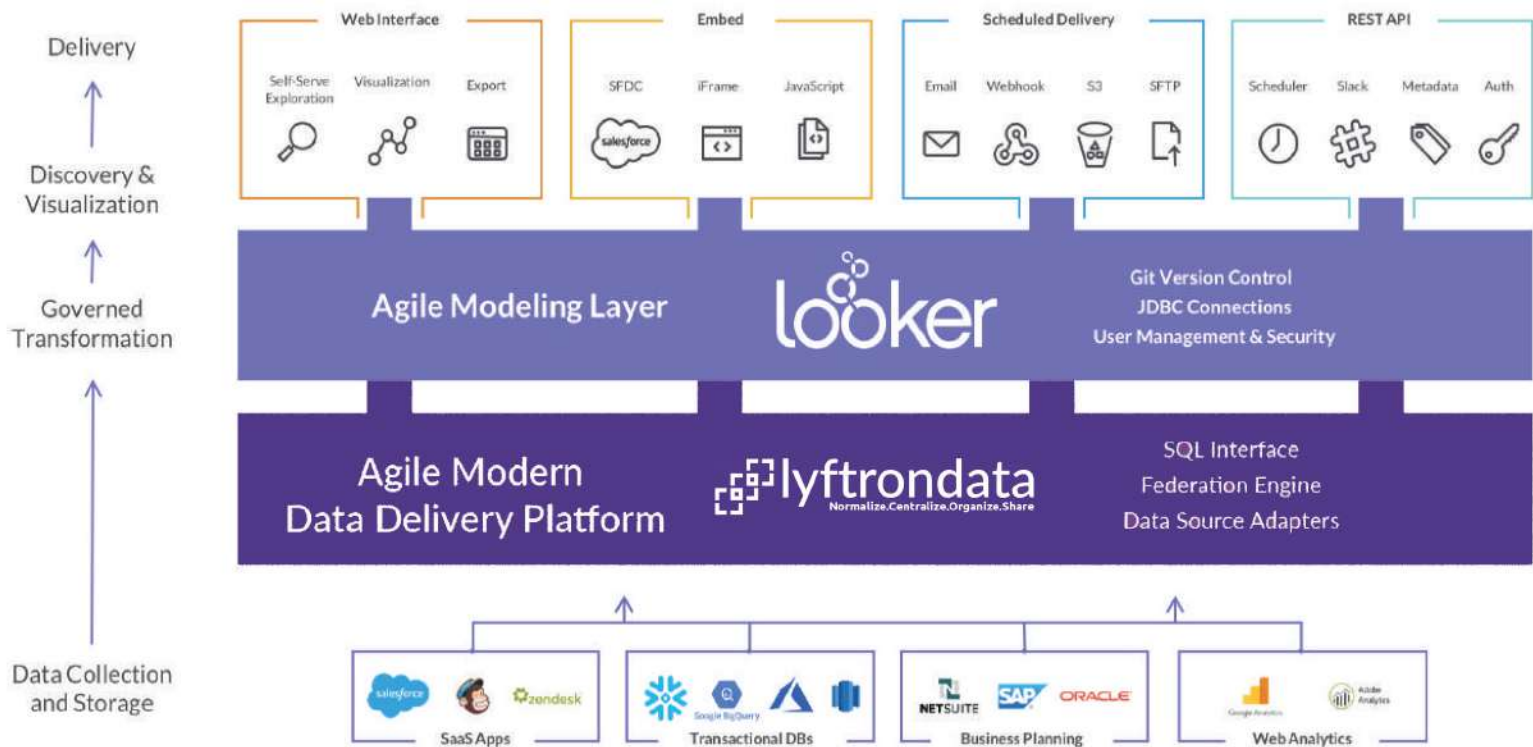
Delivery

Discovery & Visualization

Governed Transformation

Data Collection and Storage

Web Interface

Self-Serve Exploration

Visualization

Export

Embed

SFDC

salesforce

iFrame

JavaScript

Scheduled Delivery

Email

Webhook

S3

SFTP

REST API

Scheduler

Slack

Metadata

Auth

Agile Modeling Layer

looker

Git Version Control
JDBC Connections
User Management & Security

Agile Modern Data Delivery Platform

lyftrondata
Normalize.Centralize.Organize.Share

SQL Interface
Federation Engine
Data Source Adapters

salesforce

zendesk

SaaS Apps

Google BigQuery

Transactional DBs

NETSUITE

SAP

ORACLE

Business Planning

Google Analytics

Adobe Analytics

Web Analytics